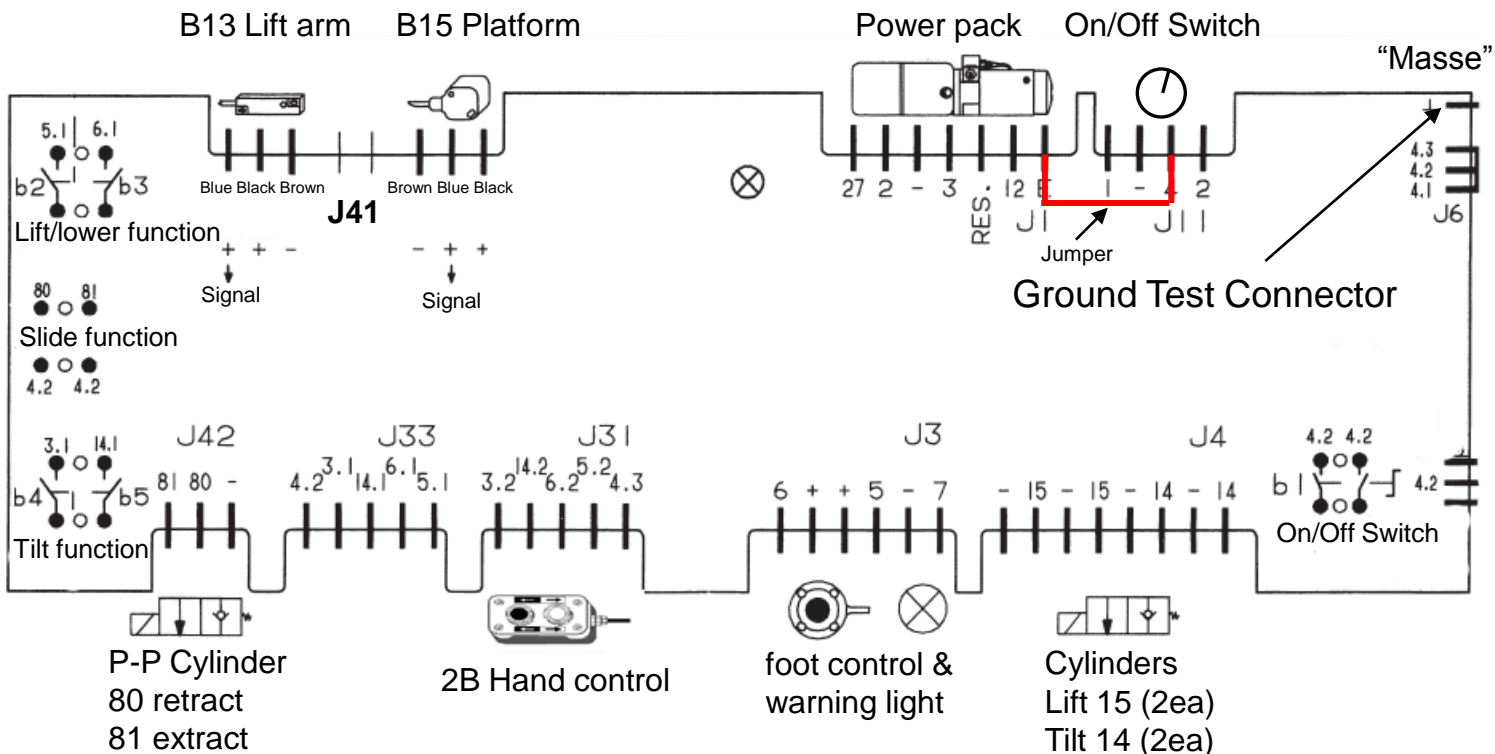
B13 Lift arm B15 Platform Power pack On/Off Switch

"Masse"

5.1 6.1
b2 b3
Lift/lower function

Blue Black Brown Brown Blue Black

J41

+ + -
Signal

- + +
Signal

27 2 - 3 RES. 12 E J1

1 - 4 2 J11

Jumper

4.3
4.2
4.1
J6

Ground Test Connector

80 81
Slide function

4.2 4.2

3.1 14.1
b4 b5
Tilt function

J42
81 80 -

J33
$4.2^{3.1}$ $14.1$ $^{6.1}$ $5.1$

J31
$3.2^{14.2}$ $6.2^{5.2}$ $4.3$

J3
6 + + 5 - 7

J4
- 15 - 15 - 14 - 14

4.2 4.2
b1
4.2
On/Off Switch

P-P Cylinder
80 retract
81 extract

2B Hand control

foot control &
warning light

Cylinders
Lift 15 (2ea)
Tilt 14 (2ea)